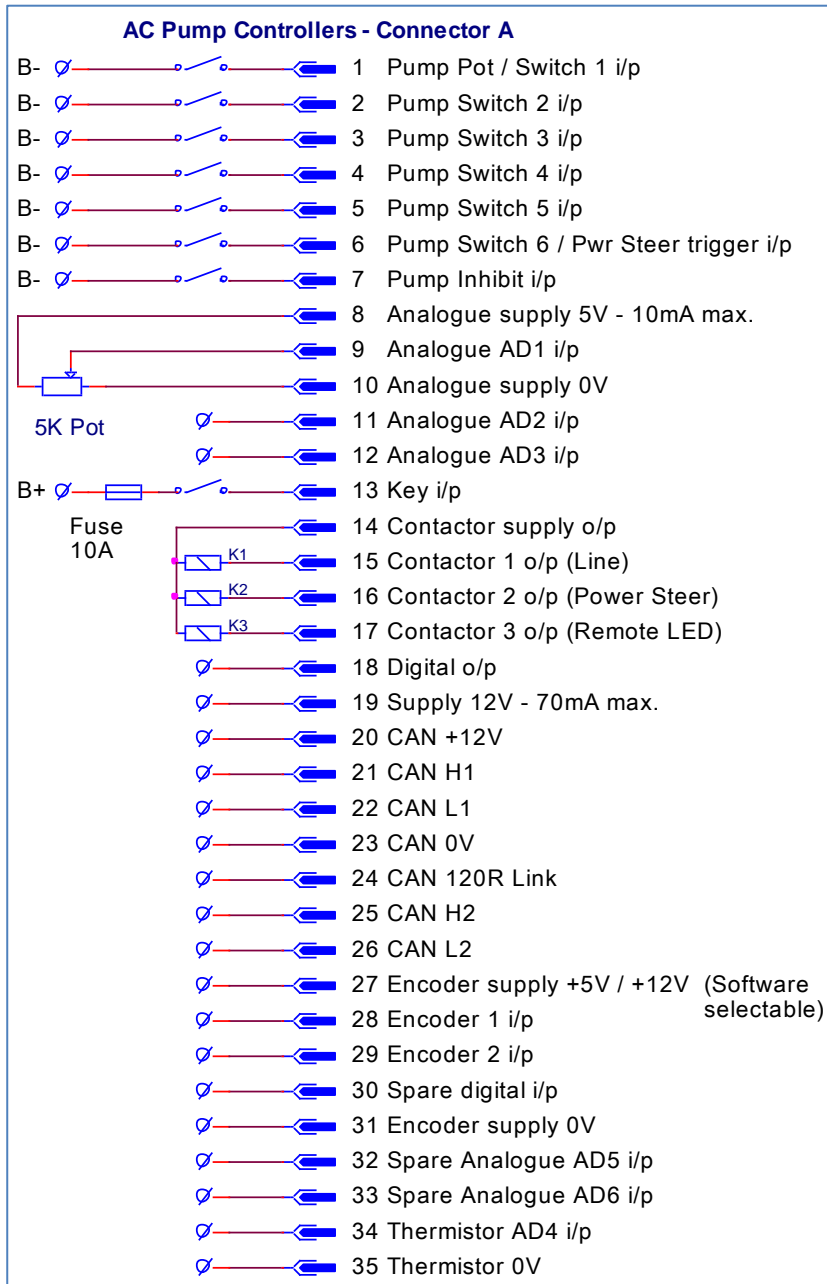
AC Pump Controllers - Connector A

B- 1 Pump Pot / Switch 1 i/p
B- 2 Pump Switch 2 i/p
B- 3 Pump Switch 3 i/p
B- 4 Pump Switch 4 i/p
B- 5 Pump Switch 5 i/p
B- 6 Pump Switch 6 / Pwr Steer trigger i/p
B- 7 Pump Inhibit i/p
8 Analogue supply 5V - 10mA max.
9 Analogue AD1 i/p
10 Analogue supply 0V
5K Pot
11 Analogue AD2 i/p
12 Analogue AD3 i/p
B+ 13 Key i/p
Fuse 10A
14 Contactor supply o/p
K1 15 Contactor 1 o/p (Line)
K2 16 Contactor 2 o/p (Power Steer)
K3 17 Contactor 3 o/p (Remote LED)
18 Digital o/p
19 Supply 12V - 70mA max.
20 CAN +12V
21 CAN H1
22 CAN L1
23 CAN 0V
24 CAN 120R Link
25 CAN H2
26 CAN L2
27 Encoder supply +5V / +12V (Software selectable)
28 Encoder 1 i/p
29 Encoder 2 i/p
30 Spare digital i/p
31 Encoder supply 0V
32 Spare Analogue AD5 i/p
33 Spare Analogue AD6 i/p
34 Thermistor AD4 i/p
35 Thermistor 0V